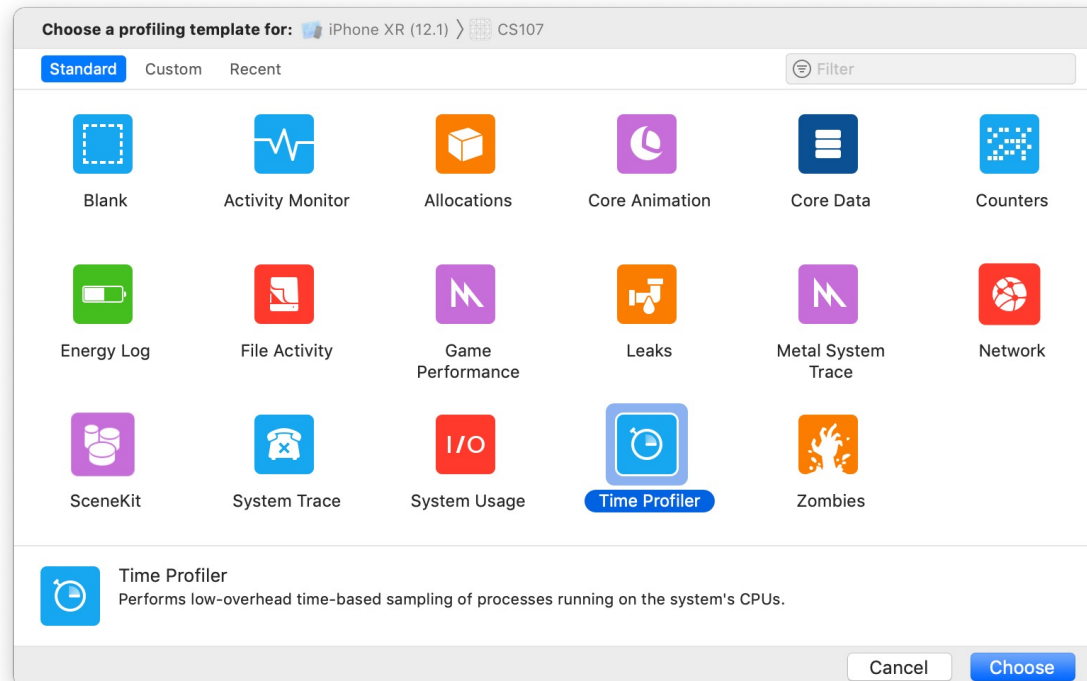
Choose a profiling template for: iPhone XR (12.1) 〉 CS107

Standard Custom Recent

Filter

Blank
Activity Monitor
Allocations
Core Animation
Core Data
Counters
Energy Log
File Activity
Game Performance
Leaks
Metal System Trace
Network
SceneKit
System Trace
I/O
System Usage
Time Profiler
Zombies

Time Profiler
Performs low-overhead time-based sampling of processes running on the system's CPUs.

Cancel
Choose